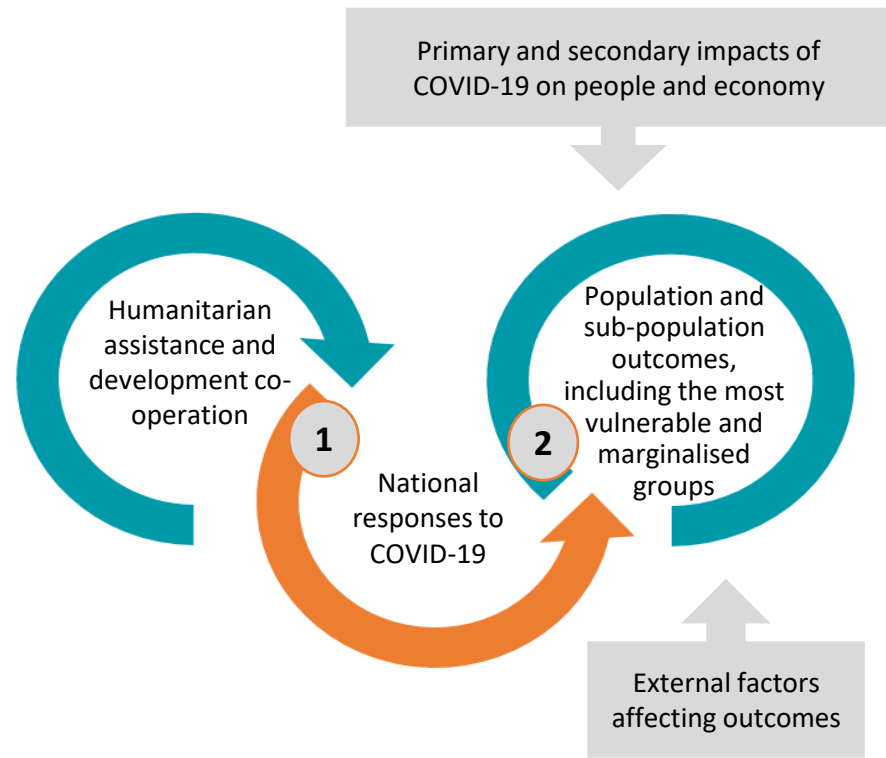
Primary and secondary impacts of COVID-19 on people and economy

Humanitarian assistance and development co-operation

1

National responses to COVID-19

2

Population and sub-population outcomes, including the most vulnerable and marginalised groups

External factors affecting outcomes